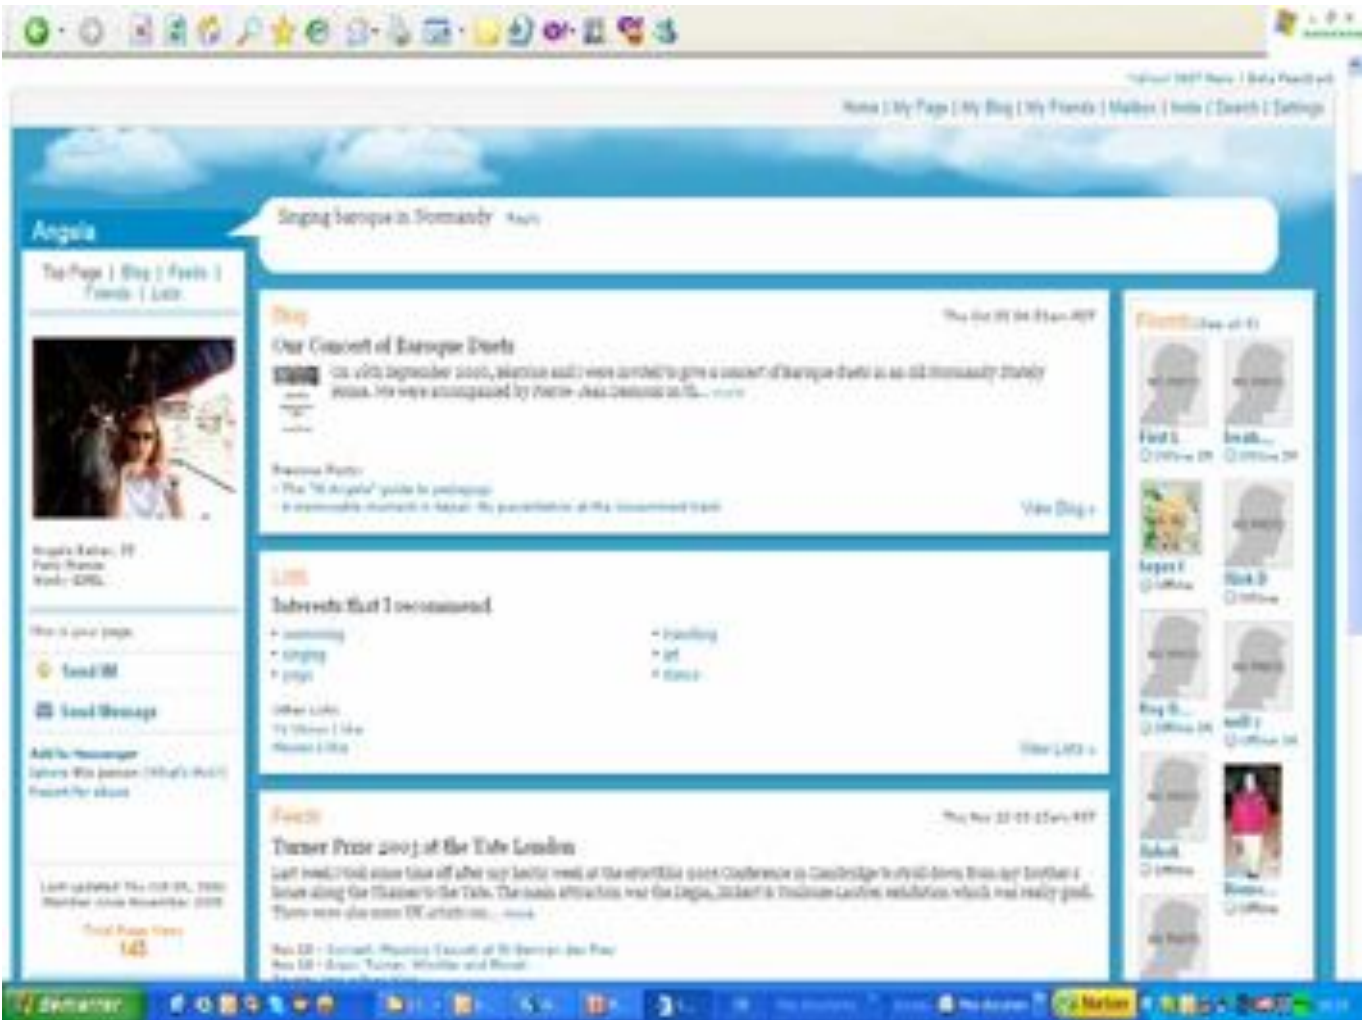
Home | My Page | My Blog | My Friends | Mailbox | Invite | Search | Settings

Angela

Top Page | Blog | Feeds | Friends | Lists

Singing baroque in Normandy

Blog

Our Concert of Baroque Duets

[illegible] ... more

Previous Posts:

View Blog »

Lists

Interests that I recommend

- swimming
- singing
- yoga
- travelling
- art
- dance

Other Lists:

View Lists »

This is your page.

Send IM

Send Message

Feeds

Turner Prize 2003 at the Tate London

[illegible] ... more

Friends

Last updated

145